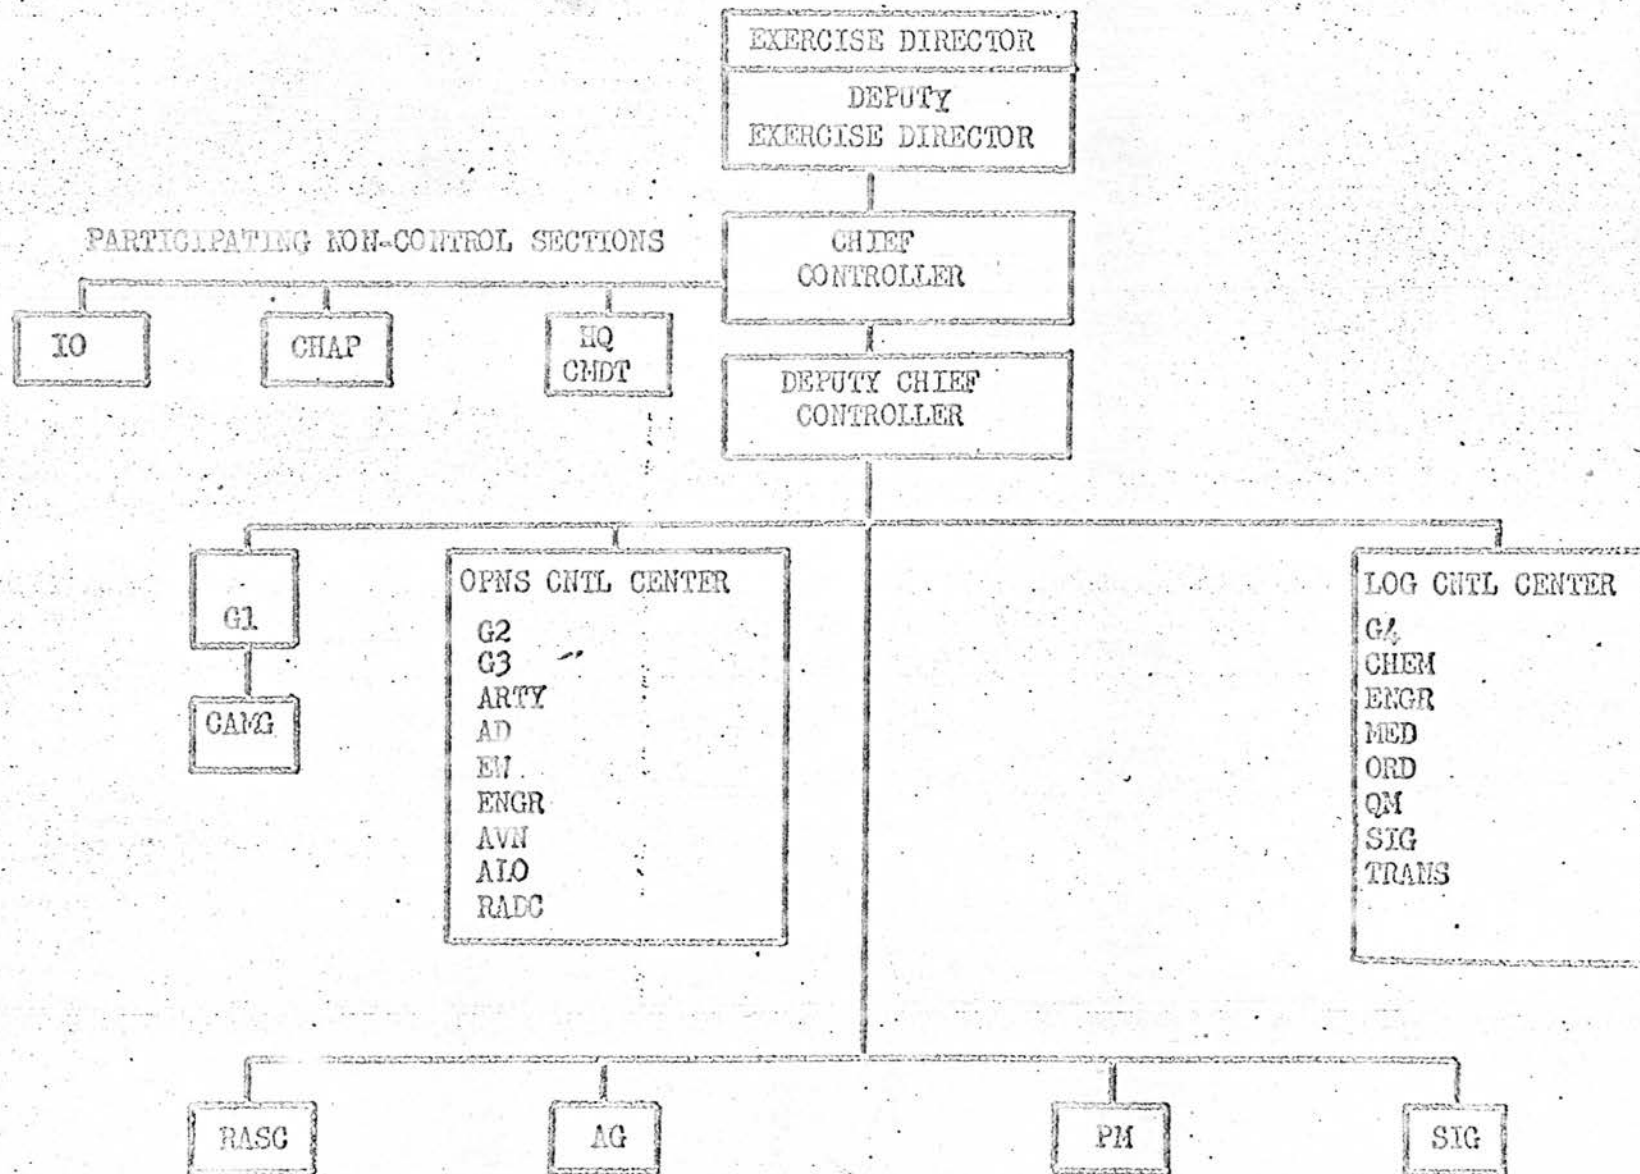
EXERCISE DIRECTOR

DEPUTY EXERCISE DIRECTOR

PARTICIPATING NON-CONTROL SECTIONS

CHIEF CONTROLLER

IO

CHAP

HQ CMDT

DEPUTY CHIEF CONTROLLER

G1

CAMG

OPNS CNTL CENTER
G2
G3
ARTY
AD
EW
ENGR
AVN
ALO
RADC

LOG CNTL CENTER
G4
CHEM
ENGR
MED
ORD
QM
SIG
TRANS

RASC

AG

PM

SIG